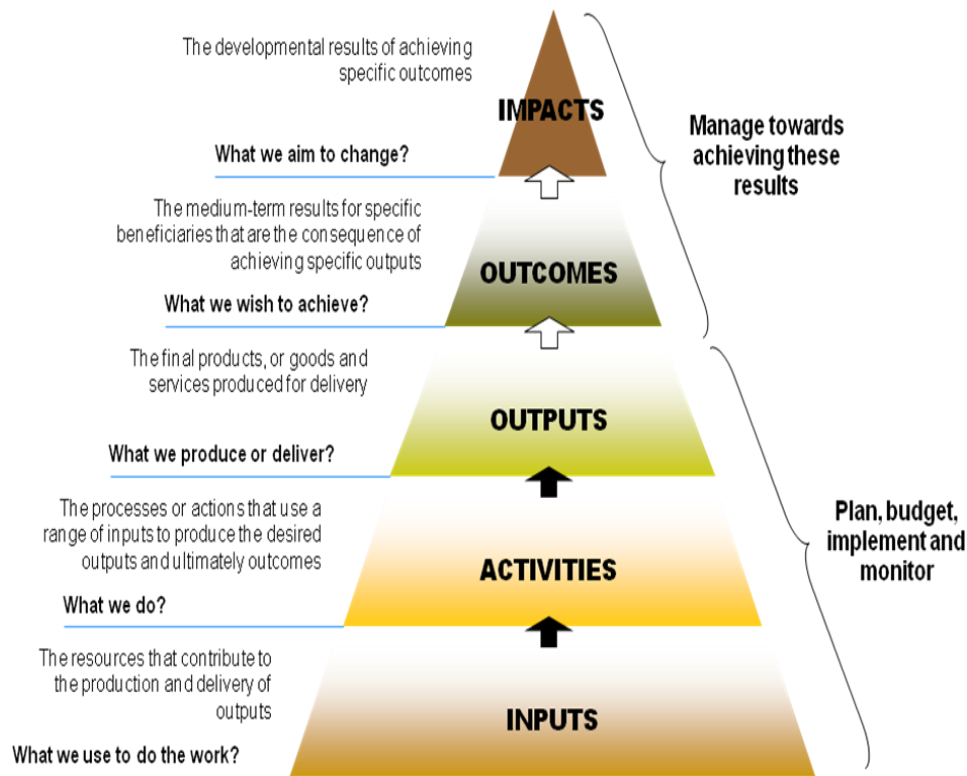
The developmental results of achieving specific outcomes

IMPACTS

What we aim to change?

Manage towards achieving these results

The medium-term results for specific beneficiaries that are the consequence of achieving specific outputs

OUTCOMES

What we wish to achieve?

The final products, or goods and services produced for delivery

OUTPUTS

What we produce or deliver?

The processes or actions that use a range of inputs to produce the desired outputs and ultimately outcomes

ACTIVITIES

What we do?

Plan, budget, implement and monitor

The resources that contribute to the production and delivery of outputs

INPUTS

What we use to do the work?